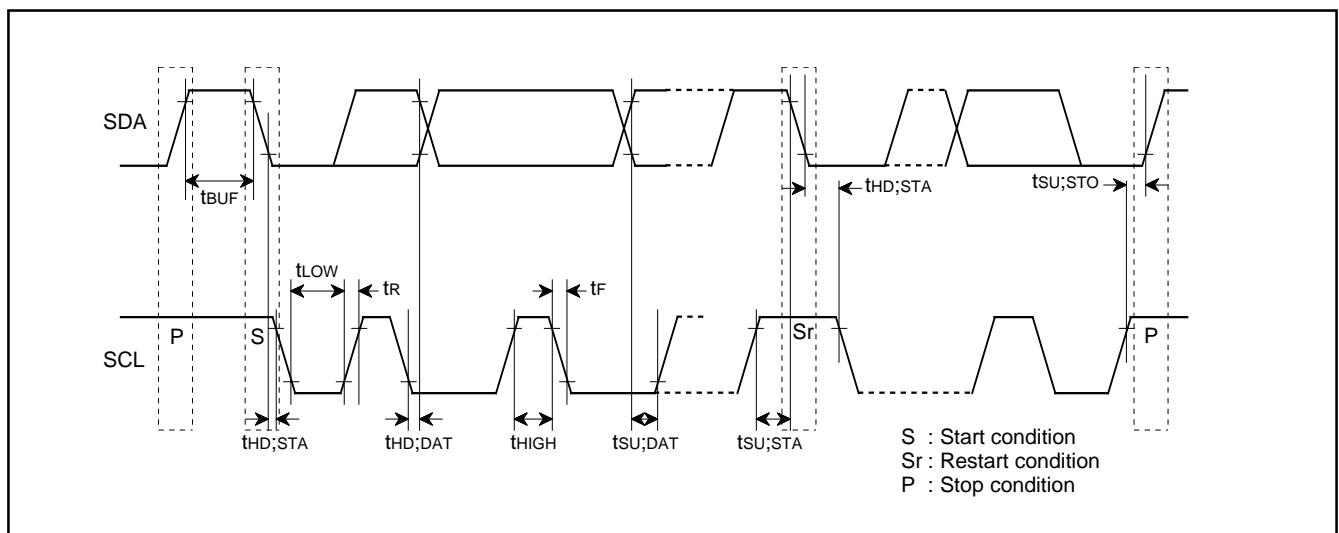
SDA

$t_{BUF}$

$t_{HD;STA}$

$t_{SU;STO}$

$t_{LOW}$

$t_R$

$t_F$

SCL

P

S

Sr

P

$t_{HD;STA}$

$t_{HD;DAT}$

$t_{HIGH}$

$t_{SU;DAT}$

$t_{SU;STA}$

S : Start condition
Sr : Restart condition
P : Stop condition